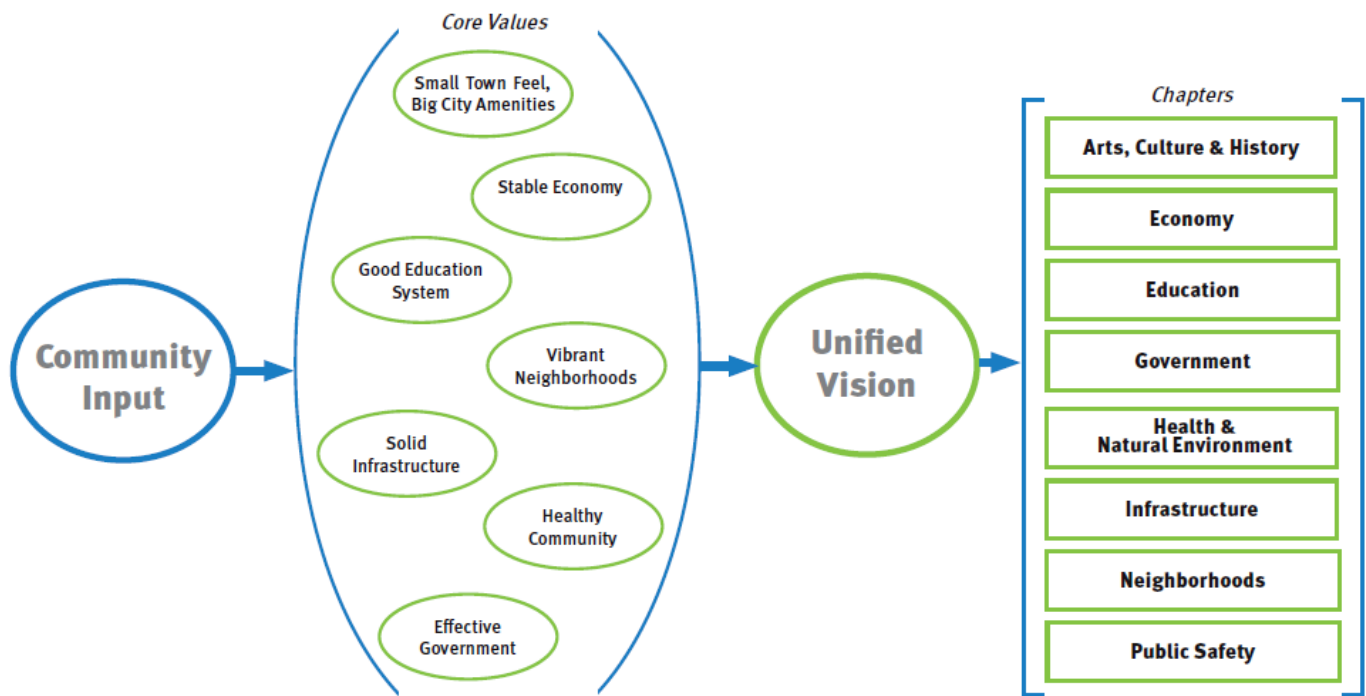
Community Input

Core Values

Small Town Feel, Big City Amenities

Stable Economy

Good Education System

Vibrant Neighborhoods

Solid Infrastructure

Healthy Community

Effective Government

Unified Vision

Chapters

Arts, Culture & History

Economy

Education

Government

Health & Natural Environment

Infrastructure

Neighborhoods

Public Safety